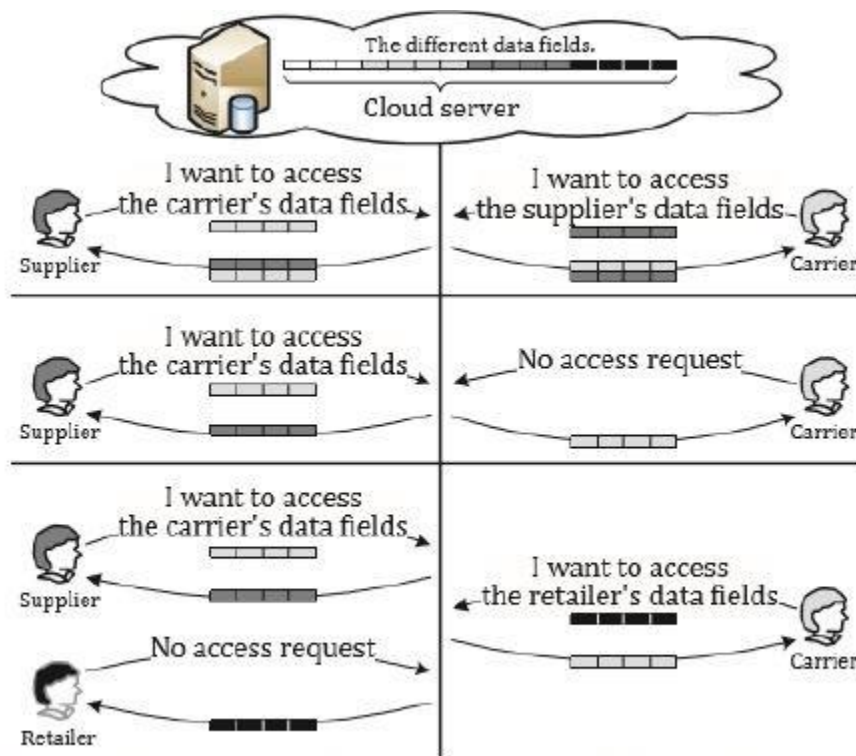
The different data fields.

Cloud server

I want to access the carrier's data fields

Supplier

I want to access the supplier's data fields

Carrier

I want to access the carrier's data fields

Supplier

No access request

Carrier

I want to access the carrier's data fields

Supplier

No access request

Retailer

I want to access the retailer's data fields

Carrier